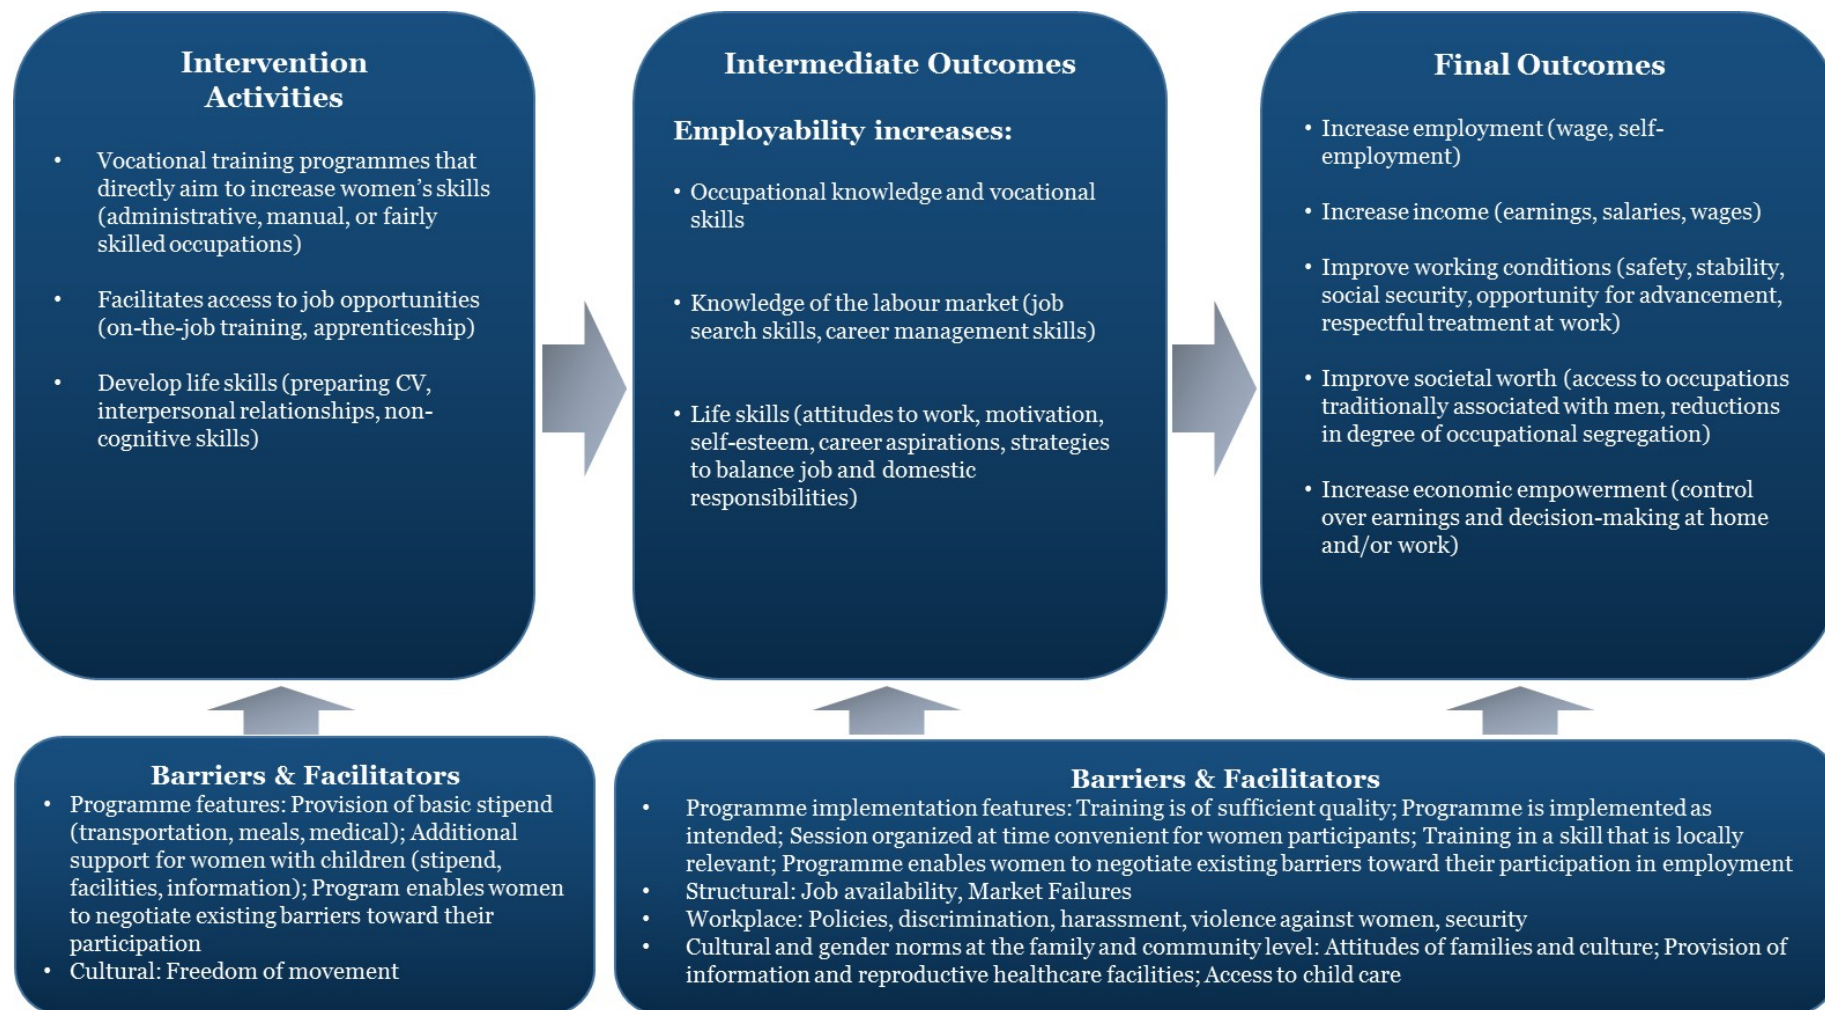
Intervention Activities

• Vocational training programmes that directly aim to increase women's skills (administrative, manual, or fairly skilled occupations)

• Facilitates access to job opportunities (on-the-job training, apprenticeship)

• Develop life skills (preparing CV, interpersonal relationships, non-cognitive skills)

Intermediate Outcomes

Employability increases:

• Occupational knowledge and vocational skills

• Knowledge of the labour market (job search skills, career management skills)

• Life skills (attitudes to work, motivation, self-esteem, career aspirations, strategies to balance job and domestic responsibilities)

Final Outcomes

• Increase employment (wage, self-employment)

• Increase income (earnings, salaries, wages)

• Improve working conditions (safety, stability, social security, opportunity for advancement, respectful treatment at work)

• Improve societal worth (access to occupations traditionally associated with men, reductions in degree of occupational segregation)

• Increase economic empowerment (control over earnings and decision-making at home and/or work)

Barriers & Facilitators
• Programme features: Provision of basic stipend (transportation, meals, medical); Additional support for women with children (stipend, facilities, information); Program enables women to negotiate existing barriers toward their participation
• Cultural: Freedom of movement

Barriers & Facilitators
• Programme implementation features: Training is of sufficient quality; Programme is implemented as intended; Session organized at time convenient for women participants; Training in a skill that is locally relevant; Programme enables women to negotiate existing barriers toward their participation in employment
• Structural: Job availability, Market Failures
• Workplace: Policies, discrimination, harassment, violence against women, security
• Cultural and gender norms at the family and community level: Attitudes of families and culture; Provision of information and reproductive healthcare facilities; Access to child care